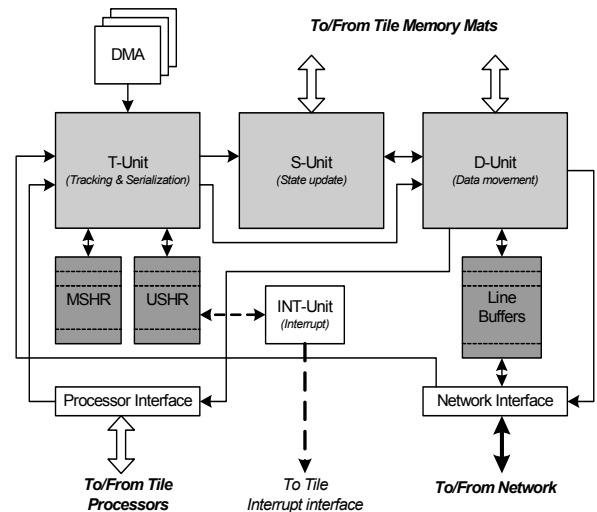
DMA

To/From Tile Memory Mats

T-Unit
(Tracking & Serialization)

S-Unit
(State update)

D-Unit
(Data movement)

MSHR

USHR

INT-Unit
(Interrupt)

Line Buffers

Processor Interface

Network Interface

To/From Tile Processors

To Tile Interrupt interface

To/From Network